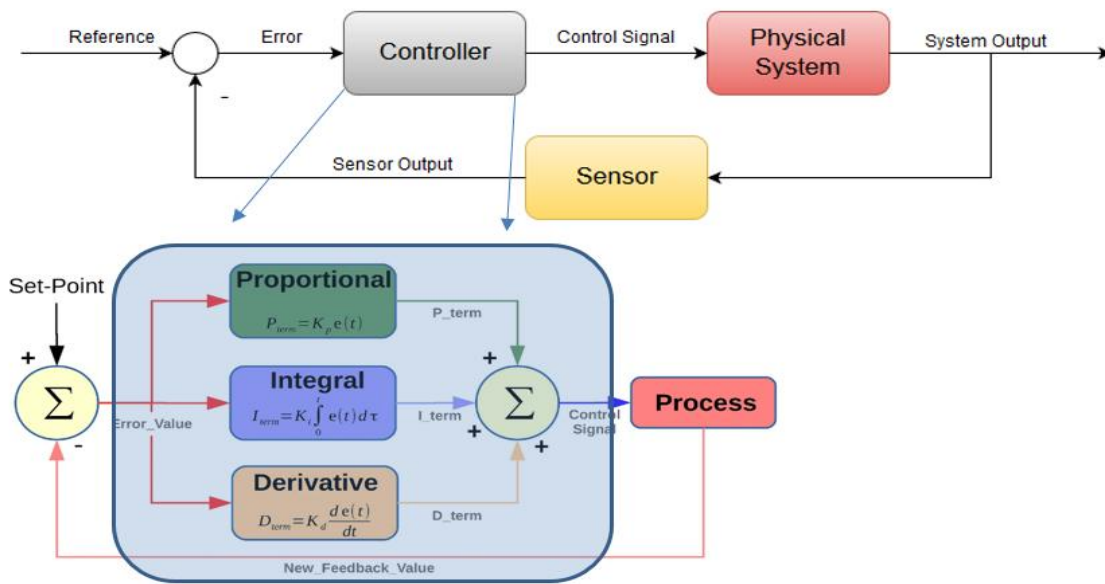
Reference

Error

Controller

Control Signal

Physical System

System Output

-

Sensor Output

Sensor

Set-Point

+

$\Sigma$

-

Error_Value

Proportional

$P_{term} = K_p e(t)$

P_term

Integral

$I_{term} = K_i \int_0^t e(t)\, d\tau$

I_term

Derivative

$D_{term} = K_d \frac{d\, e(t)}{dt}$

D_term

+

+

$\Sigma$

+

Control Signal

Process

New_Feedback_Value